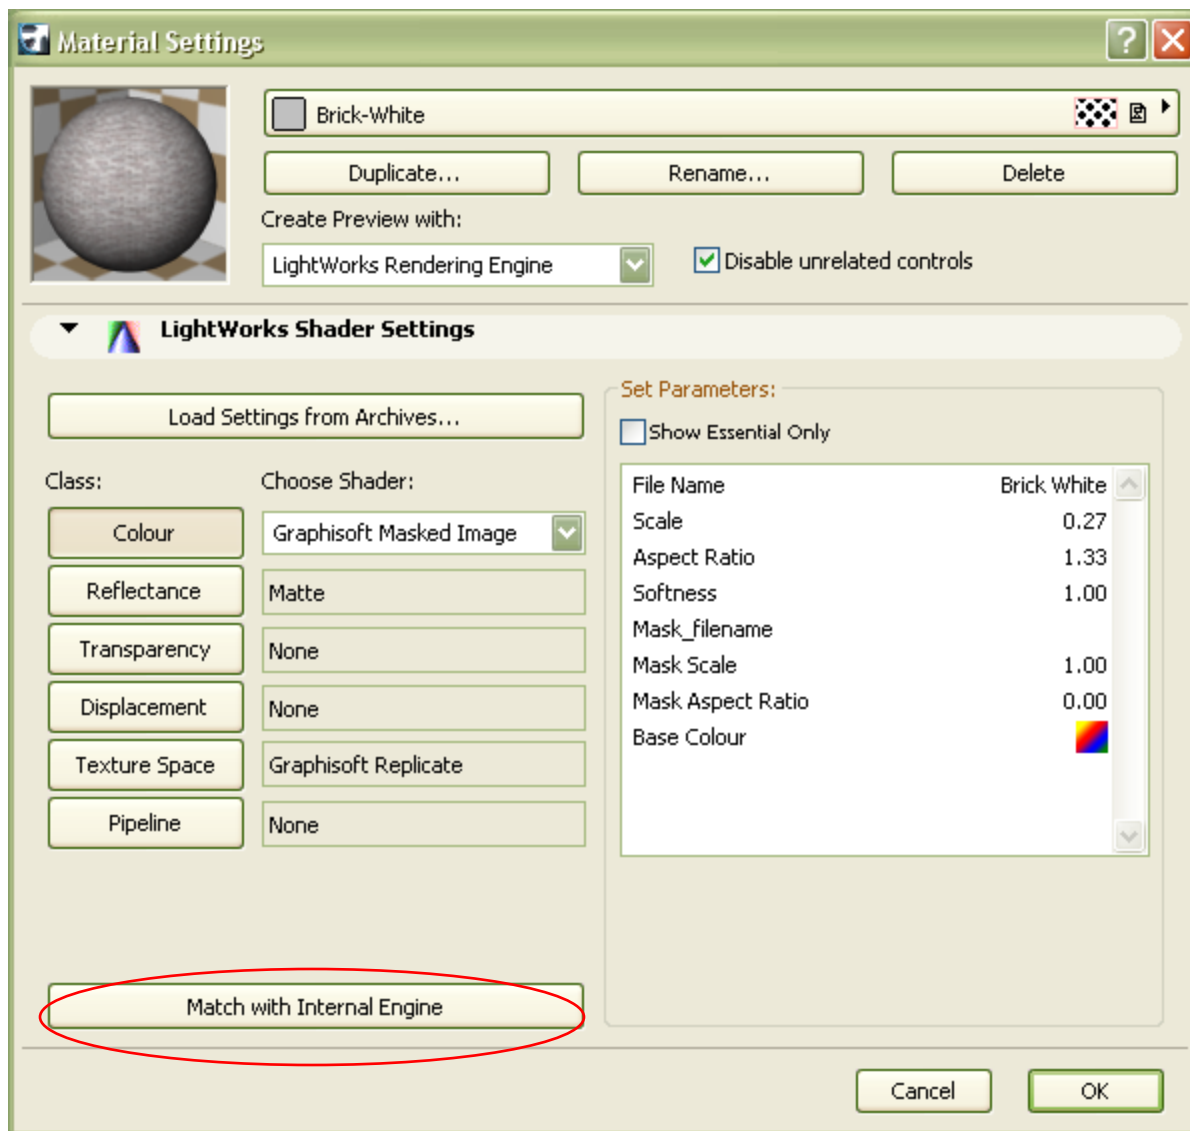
Material Settings

Brick-White

Duplicate...

Rename...

Delete

Create Preview with:

LightWorks Rendering Engine

Disable unrelated controls

LightWorks Shader Settings

Load Settings from Archives...

Class:

Choose Shader:

| Class | Shader |
|---|---|
| Colour | Graphisoft Masked Image |
| Reflectance | Matte |
| Transparency | None |
| Displacement | None |
| Texture Space | Graphisoft Replicate |
| Pipeline | None |

Set Parameters:

Show Essential Only

| Parameter | Value |
|---|---|
| File Name | Brick White |
| Scale | 0.27 |
| Aspect Ratio | 1.33 |
| Softness | 1.00 |
| Mask_filename | |
| Mask Scale | 1.00 |
| Mask Aspect Ratio | 0.00 |
| Base Colour | |

Match with Internal Engine

Cancel

OK